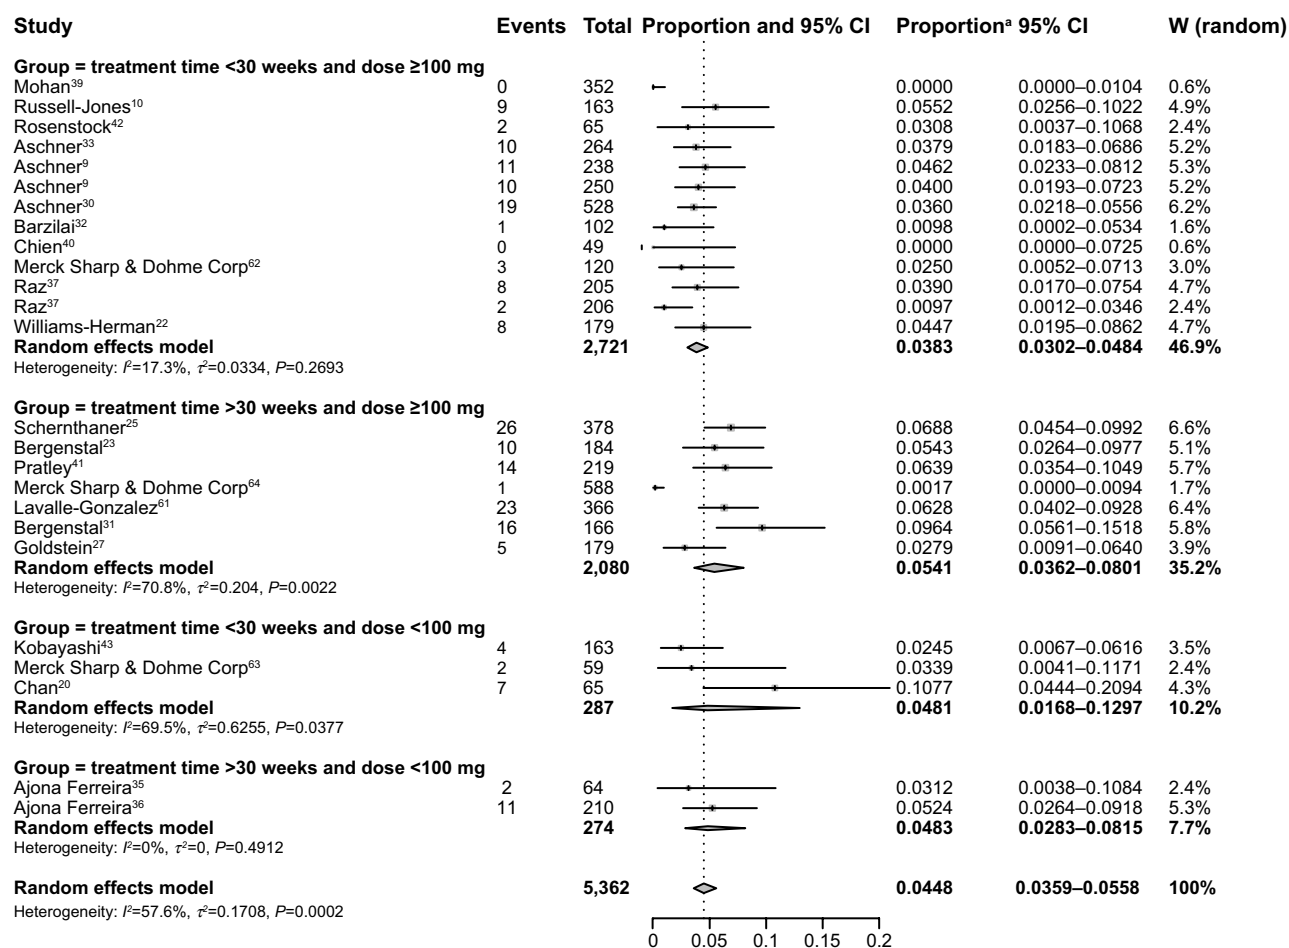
| Study | Events | Total | Proportion and 95% CI | Proportion$^a$ | 95% CI | W (random) |
|---|---|---|---|---|---|---|
| **Group = treatment time <30 weeks and dose ≥100 mg** | | | | | | |
| Mohan$^{39}$ | 0 | 352 | | 0.0000 | 0.0000–0.0104 | 0.6% |
| Russell-Jones$^{10}$ | 9 | 163 | | 0.0552 | 0.0256–0.1022 | 4.9% |
| Rosenstock$^{42}$ | 2 | 65 | | 0.0308 | 0.0037–0.1068 | 2.4% |
| Aschner$^{33}$ | 10 | 264 | | 0.0379 | 0.0183–0.0686 | 5.2% |
| Aschner$^{9}$ | 11 | 238 | | 0.0462 | 0.0233–0.0812 | 5.3% |
| Aschner$^{9}$ | 10 | 250 | | 0.0400 | 0.0193–0.0723 | 5.2% |
| Aschner$^{30}$ | 19 | 528 | | 0.0360 | 0.0218–0.0556 | 6.2% |
| Barzilai$^{32}$ | 1 | 102 | | 0.0098 | 0.0002–0.0534 | 1.6% |
| Chien$^{40}$ | 0 | 49 | | 0.0000 | 0.0000–0.0725 | 0.6% |
| Merck Sharp & Dohme Corp$^{62}$ | 3 | 120 | | 0.0250 | 0.0052–0.0713 | 3.0% |
| Raz$^{37}$ | 8 | 205 | | 0.0390 | 0.0170–0.0754 | 4.7% |
| Raz$^{37}$ | 2 | 206 | | 0.0097 | 0.0012–0.0346 | 2.4% |
| Williams-Herman$^{22}$ | 8 | 179 | | 0.0447 | 0.0195–0.0862 | 4.7% |
| **Random effects model** | | **2,721** | | **0.0383** | **0.0302–0.0484** | **46.9%** |
| Heterogeneity: $I^2$=17.3%, $\tau^2$=0.0334, $P$=0.2693 | | | | | | |
| **Group = treatment time >30 weeks and dose ≥100 mg** | | | | | | |
| Schernthaner$^{25}$ | 26 | 378 | | 0.0688 | 0.0454–0.0992 | 6.6% |
| Bergenstal$^{23}$ | 10 | 184 | | 0.0543 | 0.0264–0.0977 | 5.1% |
| Pratley$^{41}$ | 14 | 219 | | 0.0639 | 0.0354–0.1049 | 5.7% |
| Merck Sharp & Dohme Corp$^{64}$ | 1 | 588 | | 0.0017 | 0.0000–0.0094 | 1.7% |
| Lavalle-Gonzalez$^{61}$ | 23 | 366 | | 0.0628 | 0.0402–0.0928 | 6.4% |
| Bergenstal$^{31}$ | 16 | 166 | | 0.0964 | 0.0561–0.1518 | 5.8% |
| Goldstein$^{27}$ | 5 | 179 | | 0.0279 | 0.0091–0.0640 | 3.9% |
| **Random effects model** | | **2,080** | | **0.0541** | **0.0362–0.0801** | **35.2%** |
| Heterogeneity: $I^2$=70.8%, $\tau^2$=0.204, $P$=0.0022 | | | | | | |
| **Group = treatment time <30 weeks and dose <100 mg** | | | | | | |
| Kobayashi$^{43}$ | 4 | 163 | | 0.0245 | 0.0067–0.0616 | 3.5% |
| Merck Sharp & Dohme Corp$^{63}$ | 2 | 59 | | 0.0339 | 0.0041–0.1171 | 2.4% |
| Chan$^{20}$ | 7 | 65 | | 0.1077 | 0.0444–0.2094 | 4.3% |
| **Random effects model** | | **287** | | **0.0481** | **0.0168–0.1297** | **10.2%** |
| Heterogeneity: $I^2$=69.5%, $\tau^2$=0.6255, $P$=0.0377 | | | | | | |
| **Group = treatment time >30 weeks and dose <100 mg** | | | | | | |
| Ajona Ferreira$^{35}$ | 2 | 64 | | 0.0312 | 0.0038–0.1084 | 2.4% |
| Ajona Ferreira$^{36}$ | 11 | 210 | | 0.0524 | 0.0264–0.0918 | 5.3% |
| **Random effects model** | | **274** | | **0.0483** | **0.0283–0.0815** | **7.7%** |
| Heterogeneity: $I^2$=0%, $\tau^2$=0, $P$=0.4912 | | | | | | |
| **Random effects model** | | **5,362** | | **0.0448** | **0.0359–0.0558** | **100%** |
| Heterogeneity: $I^2$=57.6%, $\tau^2$=0.1708, $P$=0.0002 | | | | | | |

0 0.05 0.1 0.15 0.2